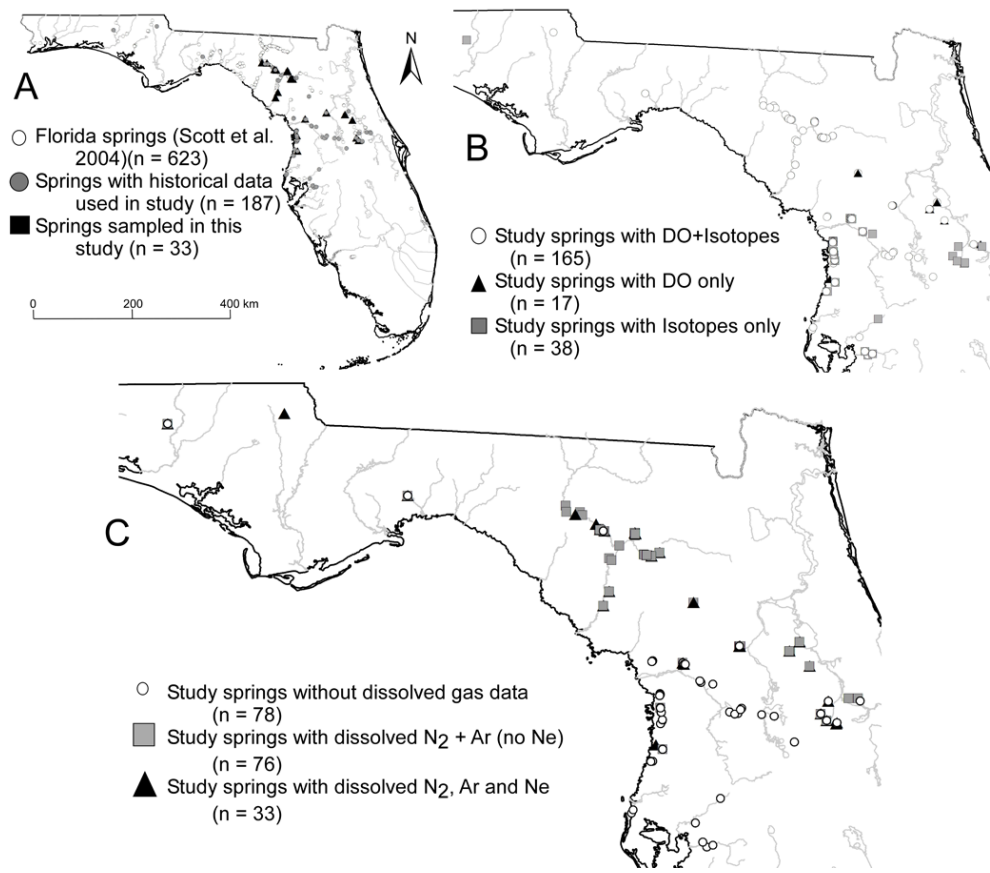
A

N

Florida springs (Scott et al. 2004)(n = 623)

Springs with historical data used in study (n = 187)

Springs sampled in this study (n = 33)

0 200 400 km

B

Study springs with DO+Isotopes (n = 165)

Study springs with DO only (n = 17)

Study springs with Isotopes only (n = 38)

C

Study springs without dissolved gas data (n = 78)

Study springs with dissolved $N_2$ + Ar (no Ne) (n = 76)

Study springs with dissolved $N_2$, Ar and Ne (n = 33)